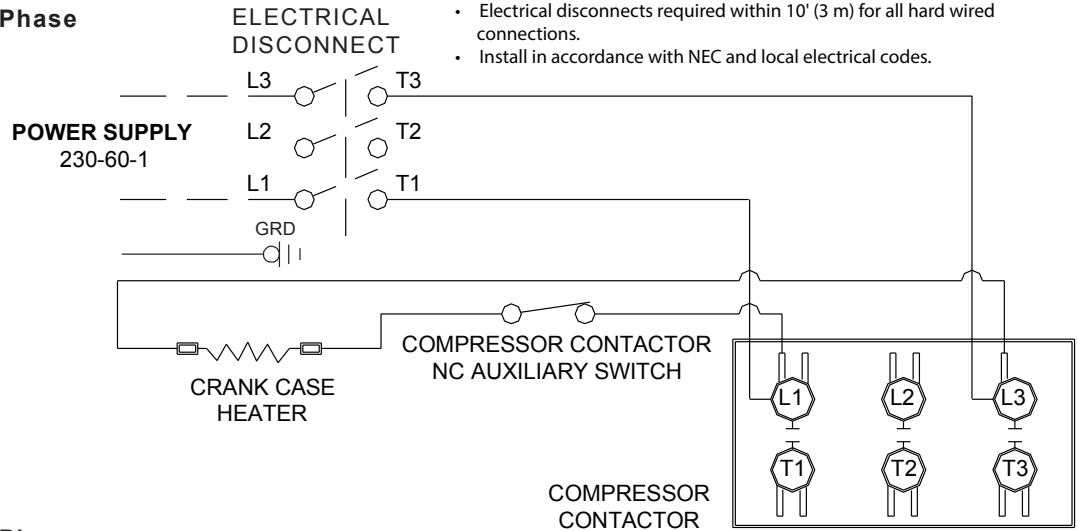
Phase

ELECTRICAL DISCONNECT

• Electrical disconnects required within 10' (3 m) for all hard wired connections.
• Install in accordance with NEC and local electrical codes.

L3 T3
L2 T2
L1 T1

POWER SUPPLY
230-60-1

GRD

COMPRESSOR CONTACTOR
NC AUXILIARY SWITCH

CRANK CASE
HEATER

L1 L2 L3
T1 T2 T3

COMPRESSOR
CONTACTOR

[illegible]